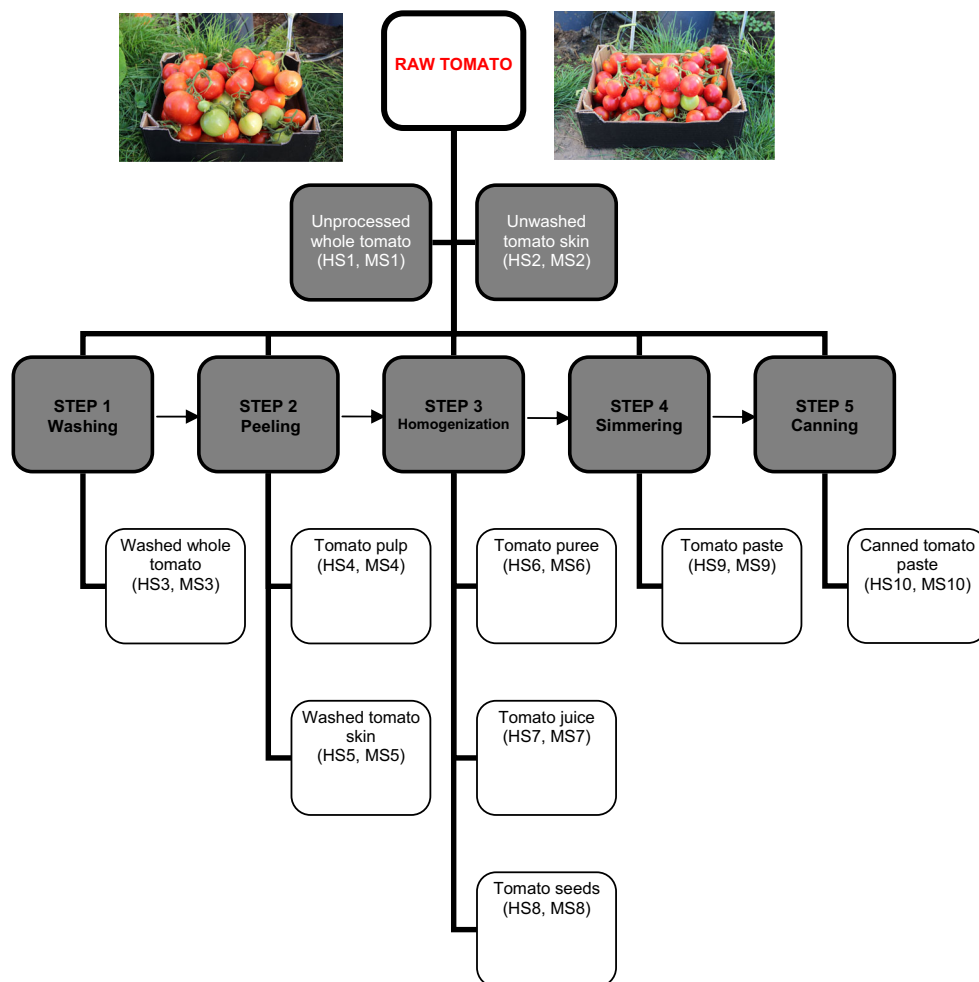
RAW TOMATO

Unprocessed whole tomato (HS1, MS1)

Unwashed tomato skin (HS2, MS2)

STEP 1 Washing

STEP 2 Peeling

STEP 3 Homogenization

STEP 4 Simmering

STEP 5 Canning

Washed whole tomato (HS3, MS3)

Tomato pulp (HS4, MS4)

Washed tomato skin (HS5, MS5)

Tomato puree (HS6, MS6)

Tomato juice (HS7, MS7)

Tomato seeds (HS8, MS8)

Tomato paste (HS9, MS9)

Canned tomato paste (HS10, MS10)